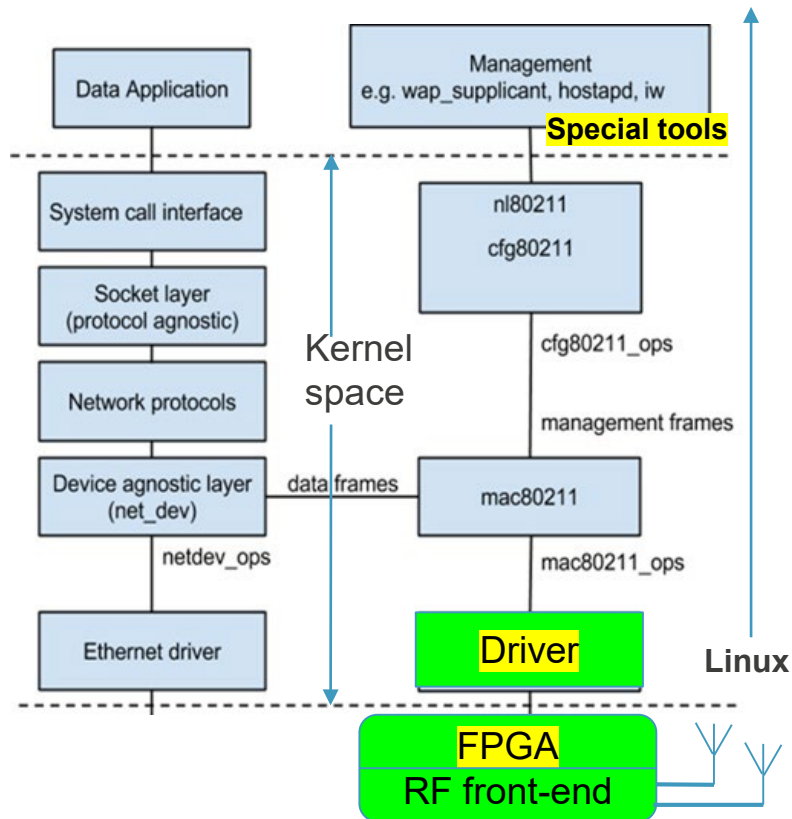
Data Application

Management
e.g. wap_supplicant, hostapd, iw

Special tools

System call interface

nl80211

cfg80211

Socket layer
(protocol agnostic)

Kernel
space

cfg80211_ops

Network protocols

management frames

Device agnostic layer
(net_dev)

data frames

mac80211

netdev_ops

mac80211_ops

Ethernet driver

Driver

Linux

FPGA

RF front-end